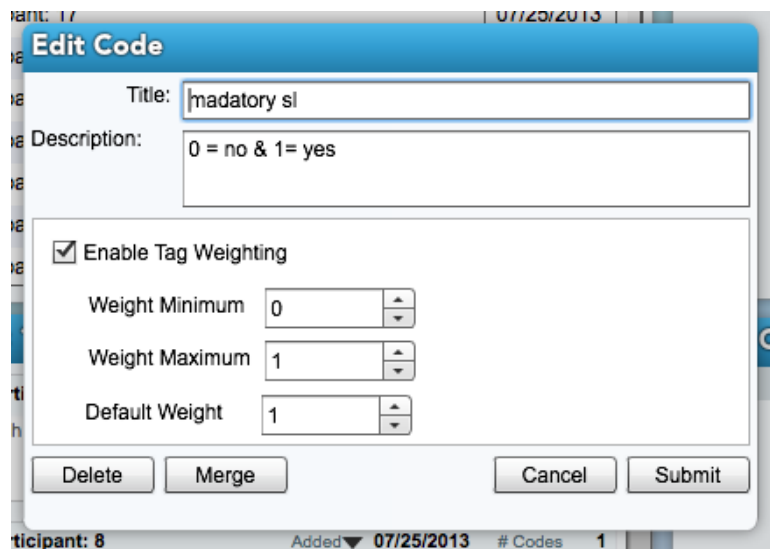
pant: 17
07/25/2013

Edit Code

Title: madatory sl

Description: 0 = no & 1= yes

Enable Tag Weighting

Weight Minimum 0

Weight Maximum 1

Default Weight 1

Delete Merge Cancel Submit

rticipant: 8 Added 07/25/2013 # Codes 1